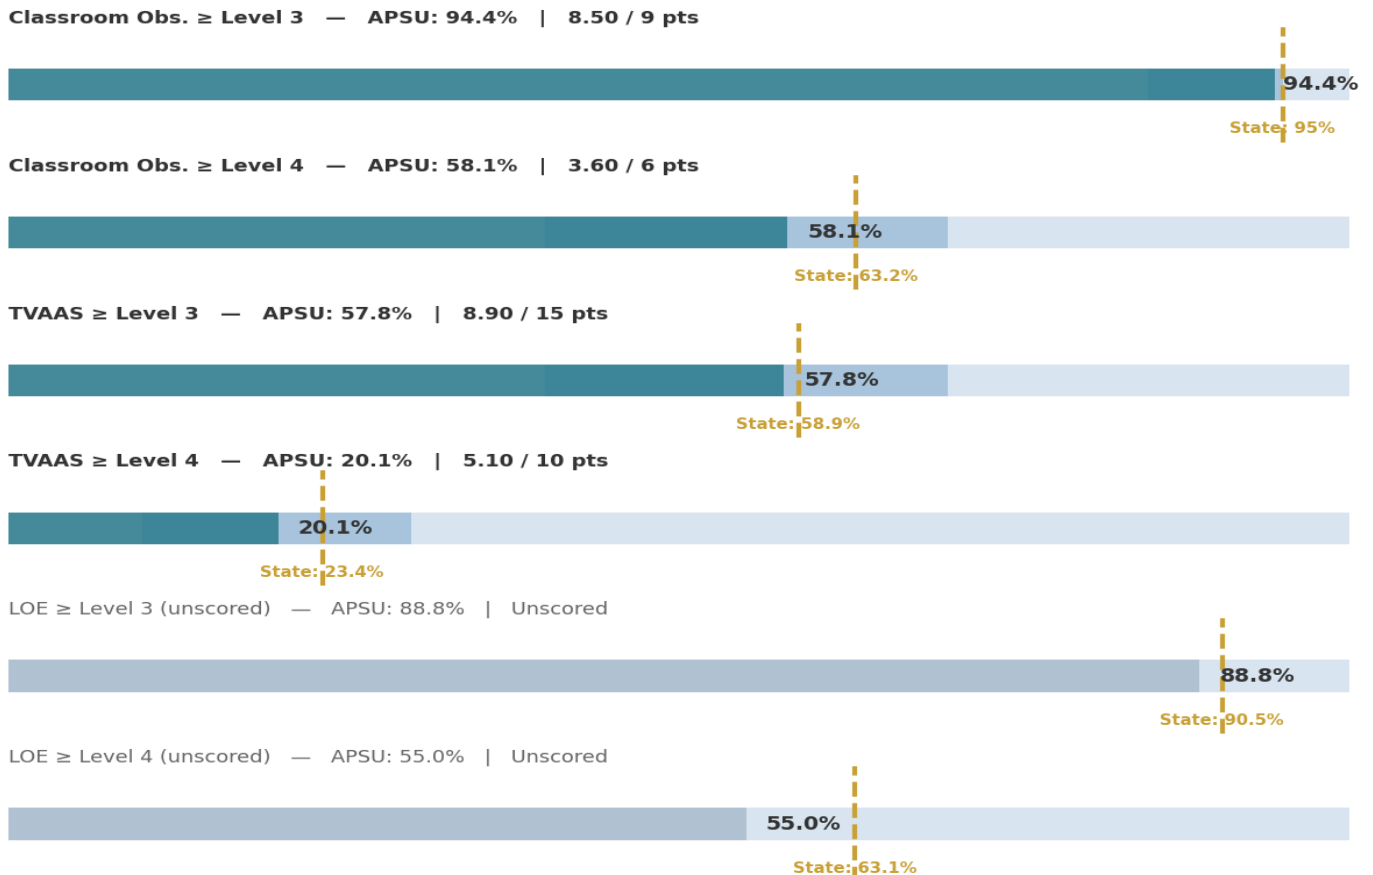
Classroom Obs. ≥ Level 3 — APSU: 94.4% | 8.50 / 9 pts

94.4%

State: 95%

Classroom Obs. ≥ Level 4 — APSU: 58.1% | 3.60 / 6 pts

58.1%

State: 63.2%

TVAAS ≥ Level 3 — APSU: 57.8% | 8.90 / 15 pts

57.8%

State: 58.9%

TVAAS ≥ Level 4 — APSU: 20.1% | 5.10 / 10 pts

20.1%

State: 23.4%

LOE ≥ Level 3 (unscored) — APSU: 88.8% | Unscored

88.8%

State: 90.5%

LOE ≥ Level 4 (unscored) — APSU: 55.0% | Unscored

55.0%

State: 63.1%